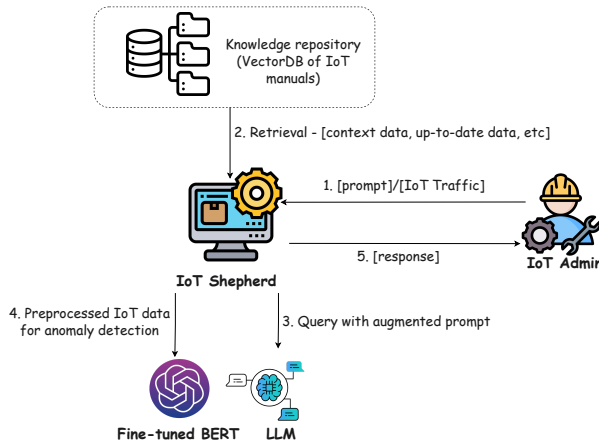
Knowledge repository (VectorDB of IoT manuals)

2. Retrieval - [context data, up-to-date data, etc]

1. [prompt]/[IoT Traffic]

5. [response]

IoT Shepherd

IoT Admin

4. Preprocessed IoT data for anomaly detection

3. Query with augmented prompt

Fine-tuned BERT

LLM